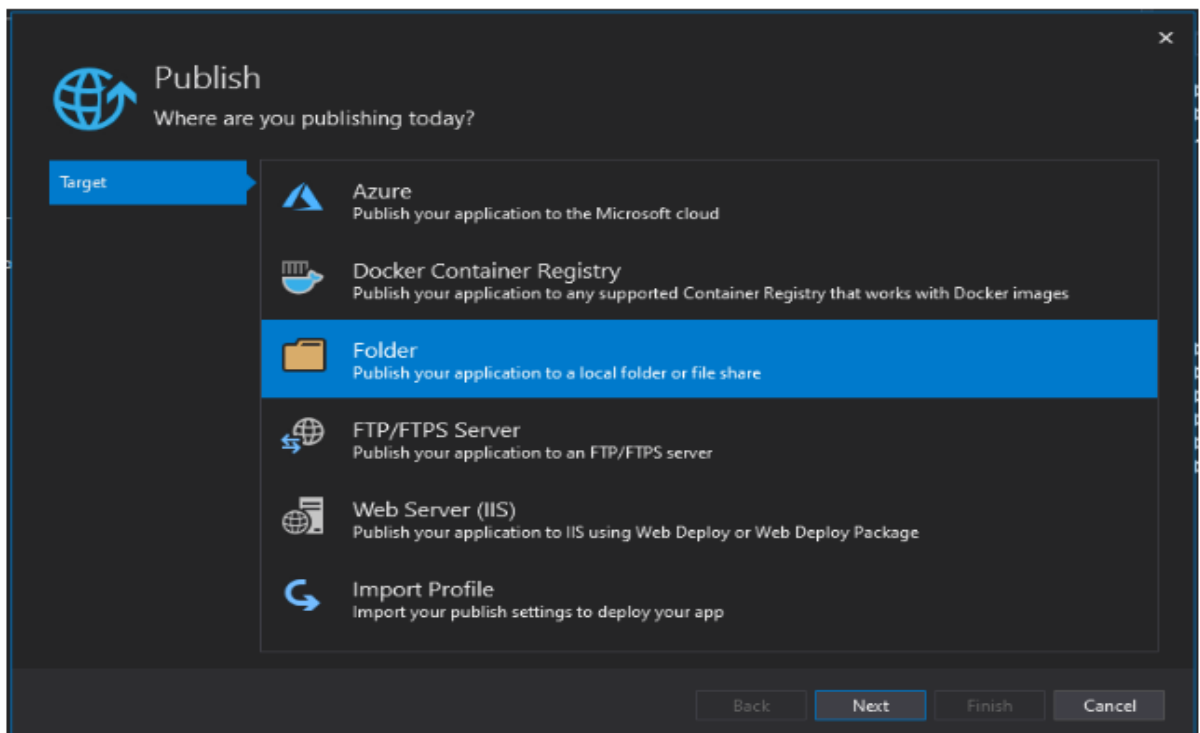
×

Publish
Where are you publishing today?

Target

Azure
Publish your application to the Microsoft cloud

Docker Container Registry
Publish your application to any supported Container Registry that works with Docker images

Folder
Publish your application to a local folder or file share

FTP/FTPS Server
Publish your application to an FTP/FTPS server

Web Server (IIS)
Publish your application to IIS using Web Deploy or Web Deploy Package

Import Profile
Import your publish settings to deploy your app

Back Next Finish Cancel